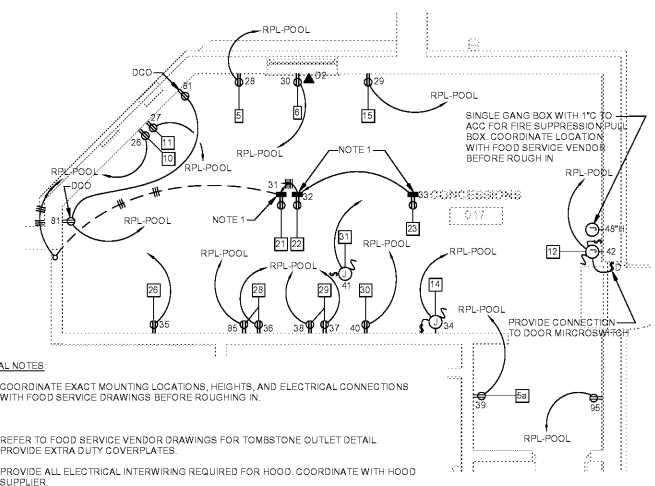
RPL-POOL
DCO
81
28
30
32
29
27
26
11
10
5
6
15
RPL-POOL
RPL-POOL
RPL-POOL
DCO
81
RPL-POOL
NOTE 1
31
32
33
CONCESSIONS
017
NOTE 1
21
22
23
31
RPL-POOL
RPL-POOL
RPL-POOL
41
26
28
29
30
14
35
85
36
38
37
40
34
SINGLE GANG BOX WITH 1"C TO ACC FOR FIRE SUPPRESSION PULL BOX. COORDINATE LOCATION WITH FOOD SERVICE VENDOR BEFORE ROUGH IN
RPL-POOL
48"H
12
42
D
RPL-POOL
PROVIDE CONNECTION TO DOOR MICROSWITCH
39
5a
95
RPL-POOL
AL NOTES:
COORDINATE EXACT MOUNTING LOCATIONS, HEIGHTS, AND ELECTRICAL CONNECTIONS WITH FOOD SERVICE DRAWINGS BEFORE ROUGHING IN.
REFER TO FOOD SERVICE VENDOR DRAWINGS FOR TOMBSTONE OUTLET DETAIL. PROVIDE EXTRA DUTY COVERPLATES.
PROVIDE ALL ELECTRICAL INTERWIRING REQUIRED FOR HOOD. COORDINATE WITH HOOD SUPPLIER.